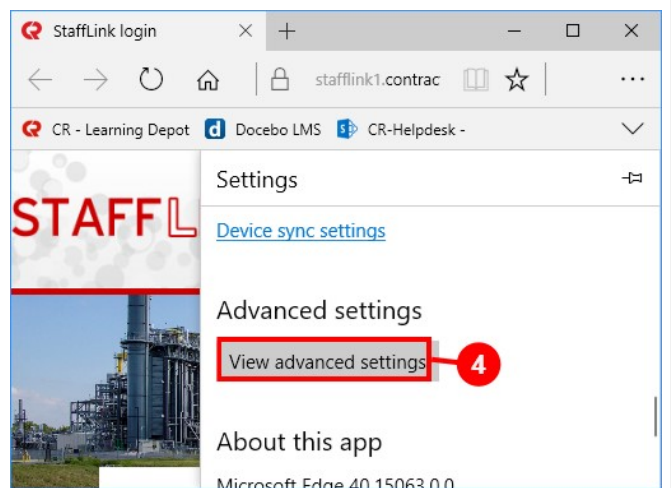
StaffLink login

stafflink1.contrac

CR - Learning Depot
Docebo LMS
CR-Helpdesk -

STAFFL

Settings

Device sync settings

Advanced settings

View advanced settings

4

About this app

Microsoft Edge 40.15063.0.0